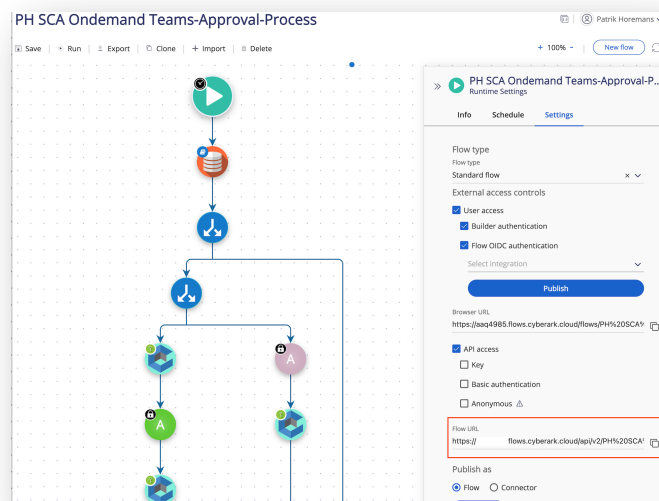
PH SCA Ondemand Teams-Approval-Process

Patrik Horemans

Save | Run | Export | Clone | + Import | Delete

+ 100% | New flow

A

A

PH SCA Ondemand Teams-Approval-P...
Runtime Settings

Info | Schedule | Settings

Flow type
Flow type
Standard flow

External access controls
User access
Builder authentication
Flow OIDC authentication
Select integration
Publish

Browser URL
https://aaq4985.flows.cyberark.cloud/flows/PH%20SCA%

API access
Key
Basic authentication
Anonymous ⚠

Flow URL
https:// flows.cyberark.cloud/api/v2/PH%20SCA%

Publish as
Flow Connector